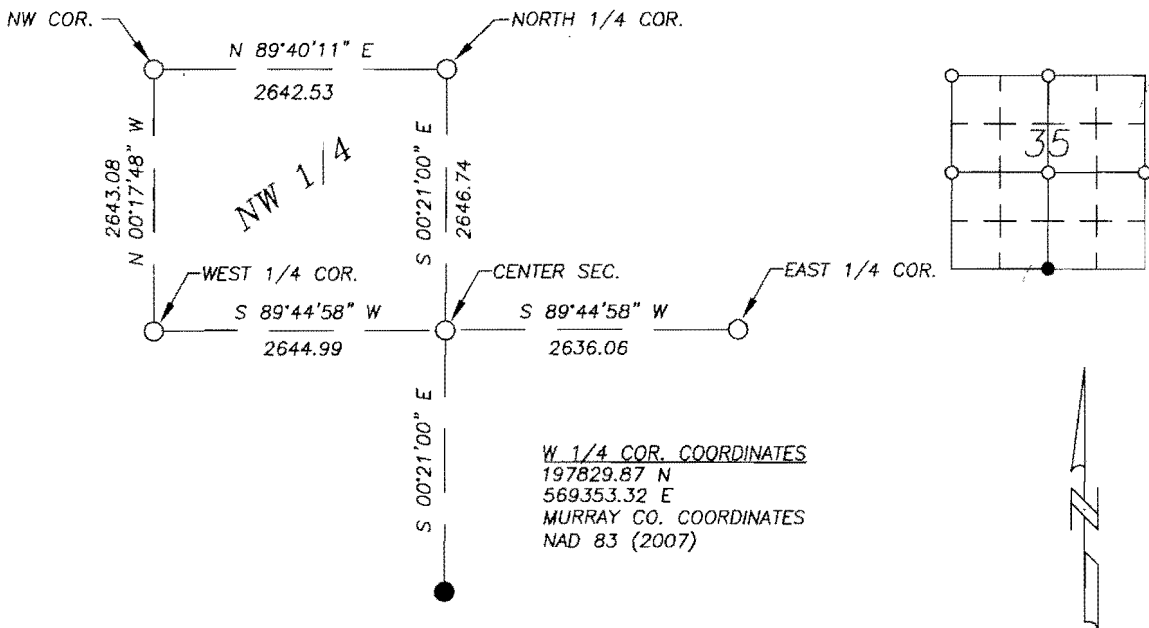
NW COR.

N 89°40'11" E
2642.53

NORTH 1/4 COR.

N 00°17'48" W
2643.08

NW 1/4

S 00°21'00" E
2646.74

WEST 1/4 COR.

CENTER SEC.

EAST 1/4 COR.

S 89°44'58" W
2644.99

S 89°44'58" W
2636.06

S 00°21'00" E

W 1/4 COR. COORDINATES
197829.87 N
569353.32 E
MURRAY CO. COORDINATES
NAD 83 (2007)

35

N